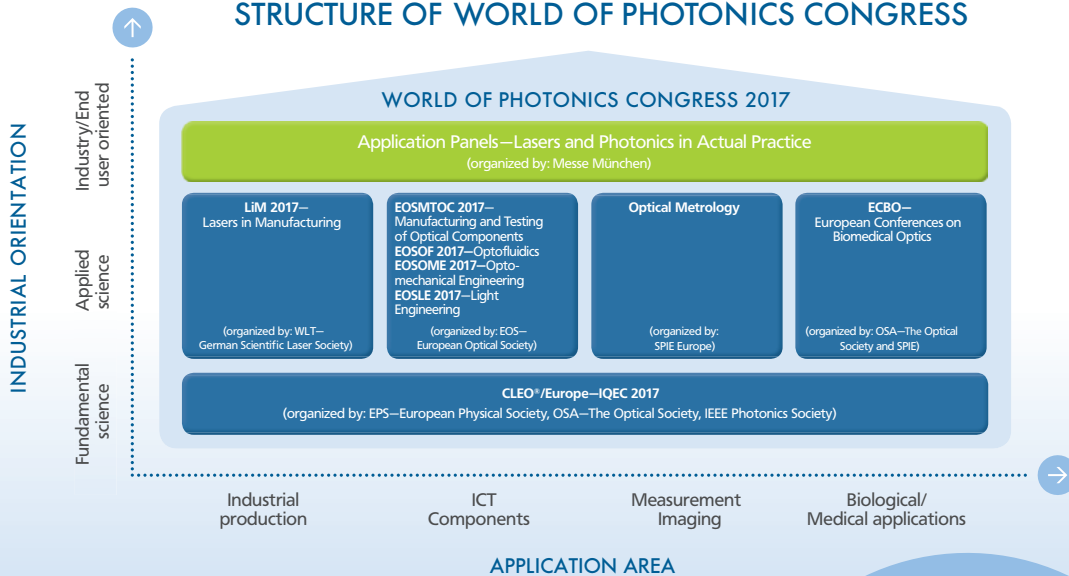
STRUCTURE OF WORLD OF PHOTONICS CONGRESS

INDUSTRIAL ORIENTATION

Industry/End user oriented

Applied science

Fundamental science

WORLD OF PHOTONICS CONGRESS 2017

Application Panels—Lasers and Photonics in Actual Practice
(organized by: Messe München)

LiM 2017—
Lasers in Manufacturing

(organized by: WLT—
German Scientific Laser Society)

EOSMTOC 2017—
Manufacturing and Testing of Optical Components
EOSOF 2017—Optofluidics
EOSOME 2017—Optomechanical Engineering
EOSLE 2017—Light Engineering

(organized by: EOS—
European Optical Society)

Optical Metrology

(organized by:
SPIE Europe)

ECBO—
European Conferences on Biomedical Optics

(organized by: OSA—The Optical Society and SPIE)

CLEO®/Europe—IQEC 2017
(organized by: EPS—European Physical Society, OSA—The Optical Society, IEEE Photonics Society)

Industrial production

ICT Components

Measurement Imaging

Biological/ Medical applications

APPLICATION AREA